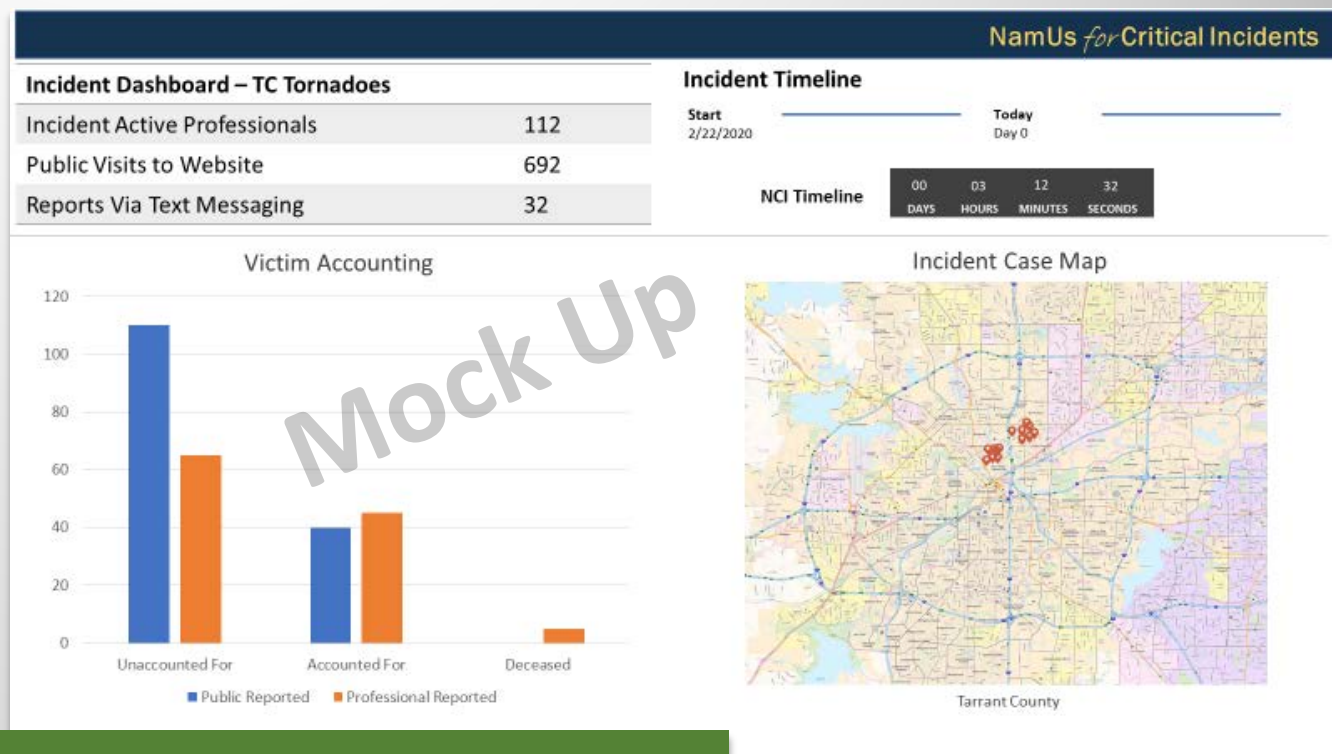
NamUs *for* Critical Incidents

| Incident Dashboard – TC Tornadoes | |
|---|---|
| Incident Active Professionals | 112 |
| Public Visits to Website | 692 |
| Reports Via Text Messaging | 32 |

Incident Timeline

Start
2/22/2020

Today
Day 0

NCI Timeline

| 00 | 03 | 12 | 32 |
|---|---|---|---|
| DAYS | HOURS | MINUTES | SECONDS |

Victim Accounting

120
100
80
60
40
20
0

Unaccounted For
Accounted For
Deceased

Public Reported
Professional Reported

Mock Up

Incident Case Map

Tarrant County